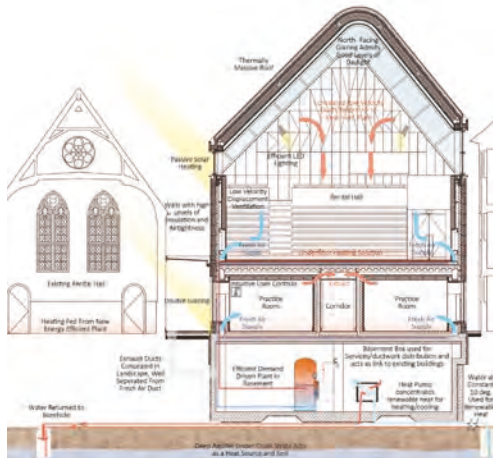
Thermally Massive Roof

North Facing Glazing Admits Good Levels of Daylight

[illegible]

Efficient LED Lighting

Passive Solar Heating

Low Velocity Displacement Ventilation

Walls with high levels of Insulation and Airtightness

Recital Hall

Under floor heating & cooling

Existing Recital Hall

Heating Fed From New Energy Efficient Plant

Double Glazing

Intuitive User Controls

Extract

Practice Room

Corridor

Practice Room

Fresh Air Supply

Fresh Air Supply

Exhaust Ducts Concealed in Landscape, Well Separated From Fresh Air Duct

Efficient Demand Driven Plant in Basement

Basement Box used for Services/ductwork distribution and acts as link to existing buildings

Heat Pump concentrates renewable heat for heating/cooling

Water at Constant 10 deg Used for Renewable Heat

Water Returned to Borehole

Deep Aquifer Under Chalk Strata Acts as a Heat Source and Sink